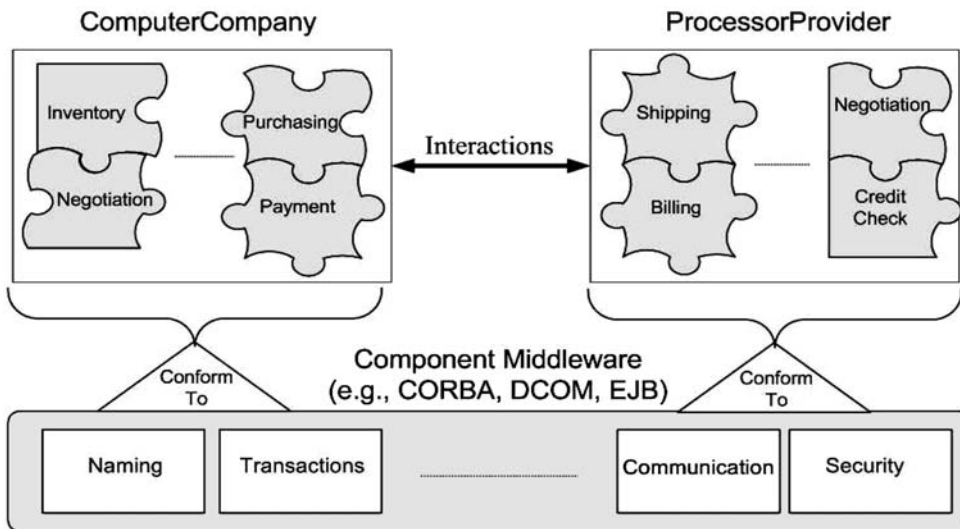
ComputerCompany

ProcessorProvider

Inventory

Negotiation

Purchasing

Payment

Interactions

Shipping

Billing

Negotiation

Credit Check

Component Middleware (e.g., CORBA, DCOM, EJB)

Conform To

Conform To

Naming

Transactions

Communication

Security